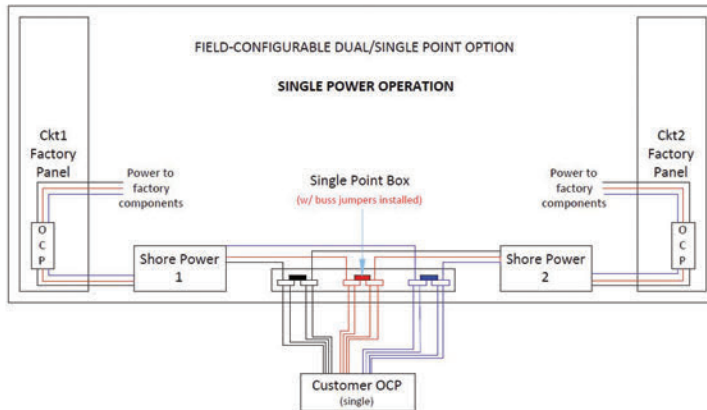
FIELD-CONFIGURABLE DUAL/SINGLE POINT OPTION

SINGLE POWER OPERATION

Ckt1 Factory Panel

Power to factory components

O C P

Shore Power 1

Single Point Box
(w/ buss jumpers installed)

Shore Power 2

Power to factory components

Ckt2 Factory Panel

O C P

Customer OCP
(single)